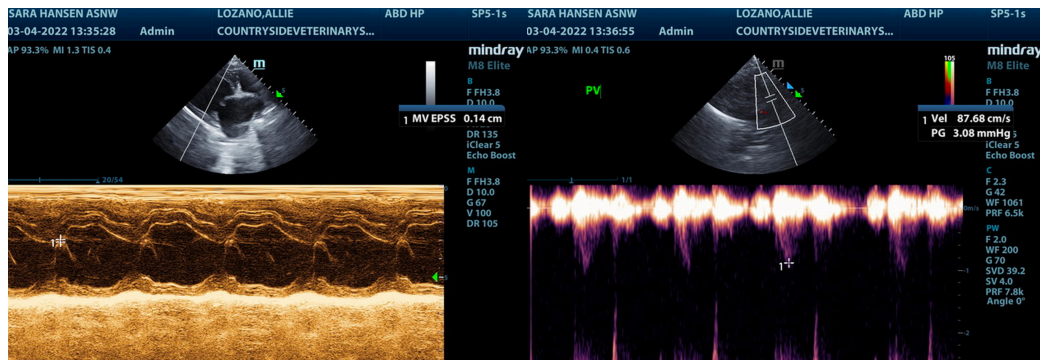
SARA HANSEN ASNW
03-04-2022 13:35:28 Admin
LOZANO,ALLIE
COUNTRYSIDEVETERINARYS...
ABD HP
SP5-1s
AP 93.3% MI 1.3 TIS 0.4
mindray
M8 Elite
m
B
F FH3.8
D 10.0
1 MV EPSS 0.14 cm
DR 135
iClear 5
Echo Boost
20/54
M
F FH3.8
D 10.0
G 67
V 100
DR 105
1

SARA HANSEN ASNW
03-04-2022 13:36:55 Admin
LOZANO,ALLIE
COUNTRYSIDEVETERINARYS...
ABD HP
SP5-1s
AP 93.3% MI 0.4 TIS 0.6
mindray
M8 Elite
PV
m
105
B
F FH3.8
D 10.0
1 Vel 87.68 cm/s
PG 3.08 mmHg
iClear 5
Echo Boost
1/1
C
F 2.3
G 42
WF 1061
PRF 6.5k
m/s
PW
F 2.0
WF 200
G 70
SVD 39.2
SV 4.0
PRF 7.8k
Angle 0°
1
-1
-2